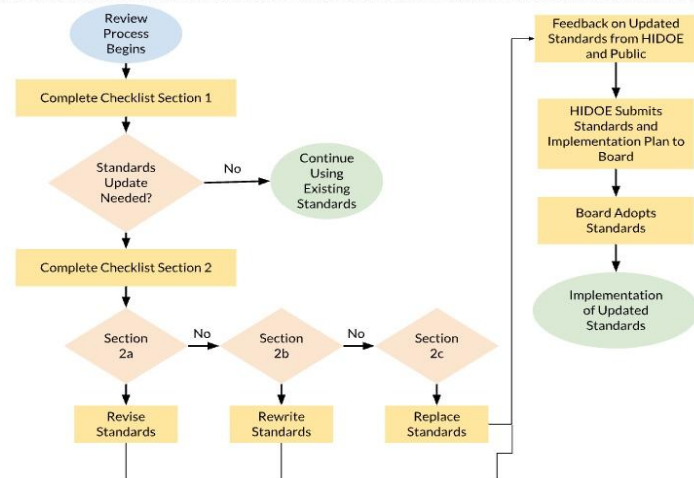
Review Process Begins

Complete Checklist Section 1

Standards Update Needed?

No

Continue Using Existing Standards

Complete Checklist Section 2

Section 2a

No

Section 2b

No

Section 2c

Revise Standards

Rewrite Standards

Replace Standards

Feedback on Updated Standards from HIDOE and Public

HIDOE Submits Standards and Implementation Plan to Board

Board Adopts Standards

Implementation of Updated Standards